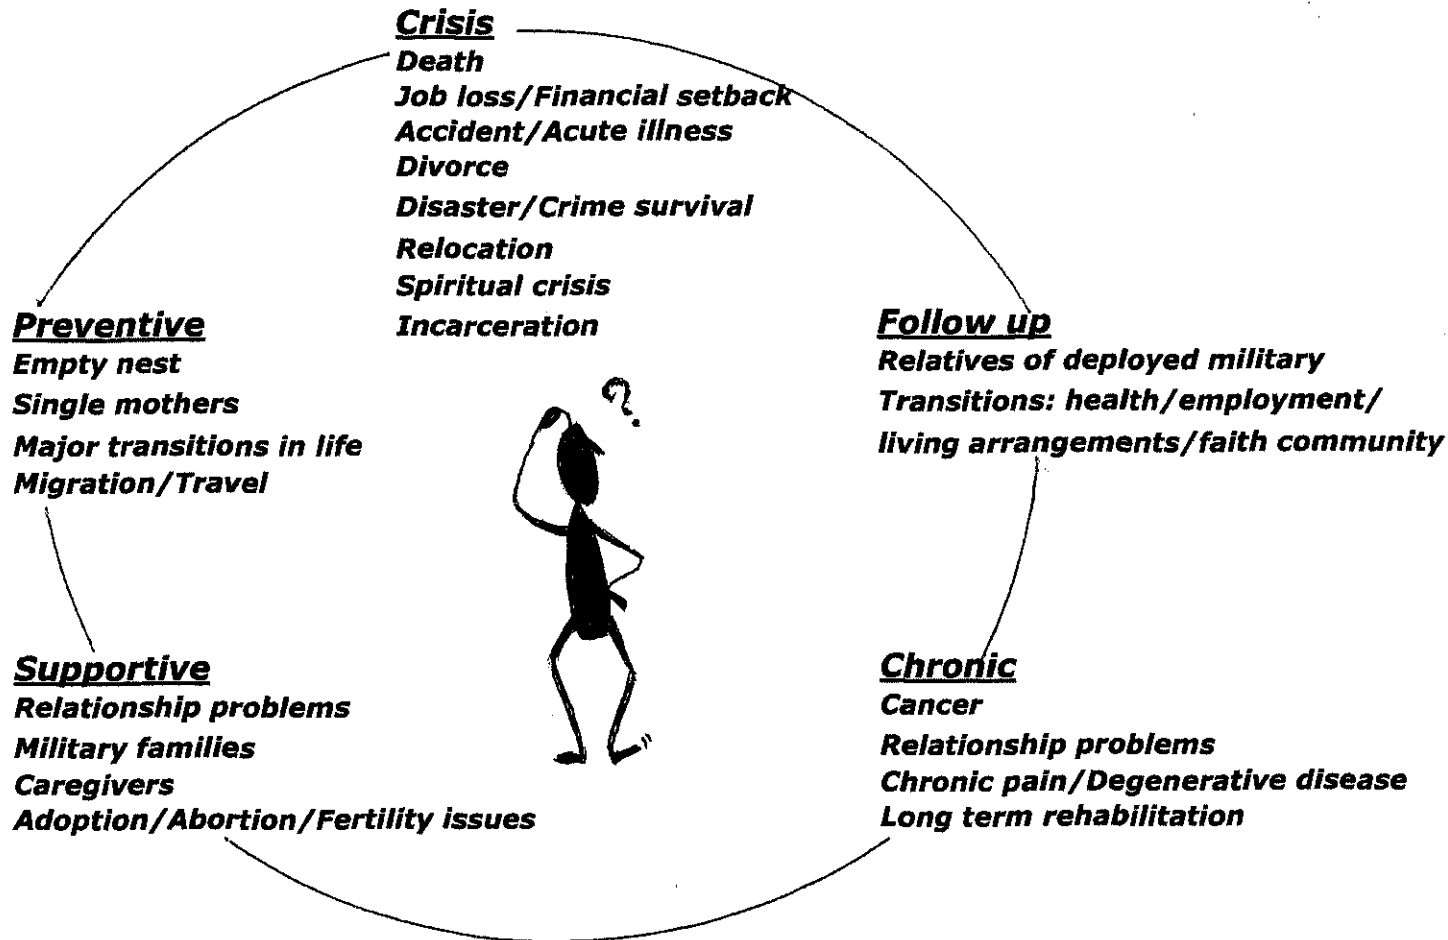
Crisis
Death
Job loss/Financial setback
Accident/Acute illness
Divorce
Disaster/Crime survival
Relocation
Spiritual crisis
Incarceration

Follow up
Relatives of deployed military
Transitions: health/employment/ living arrangements/faith community

Chronic
Cancer
Relationship problems
Chronic pain/Degenerative disease
Long term rehabilitation

Supportive
Relationship problems
Military families
Caregivers
Adoption/Abortion/Fertility issues

Preventive
Empty nest
Single mothers
Major transitions in life
Migration/Travel